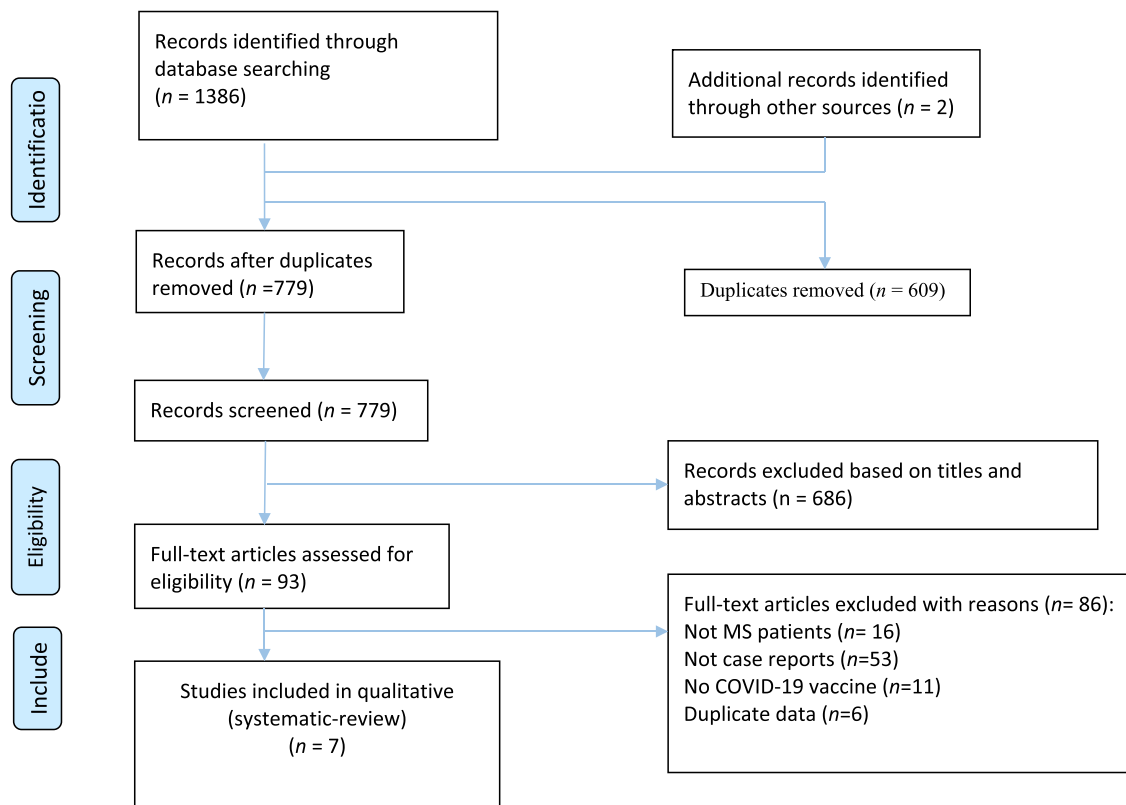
Identificatio

Records identified through database searching ($n$ = 1386)

Additional records identified through other sources ($n$ = 2)

Screening

Records after duplicates removed ($n$ =779)

Duplicates removed ($n$ = 609)

Records screened ($n$ = 779)

Eligibility

Records excluded based on titles and abstracts (n = 686)

Full-text articles assessed for eligibility ($n$ = 93)

Include

Full-text articles excluded with reasons ($n$= 86):
Not MS patients ($n$= 16)
Not case reports ($n$=53)
No COVID-19 vaccine ($n$=11)
Duplicate data ($n$=6)

Studies included in qualitative (systematic-review) ($n$ = 7)